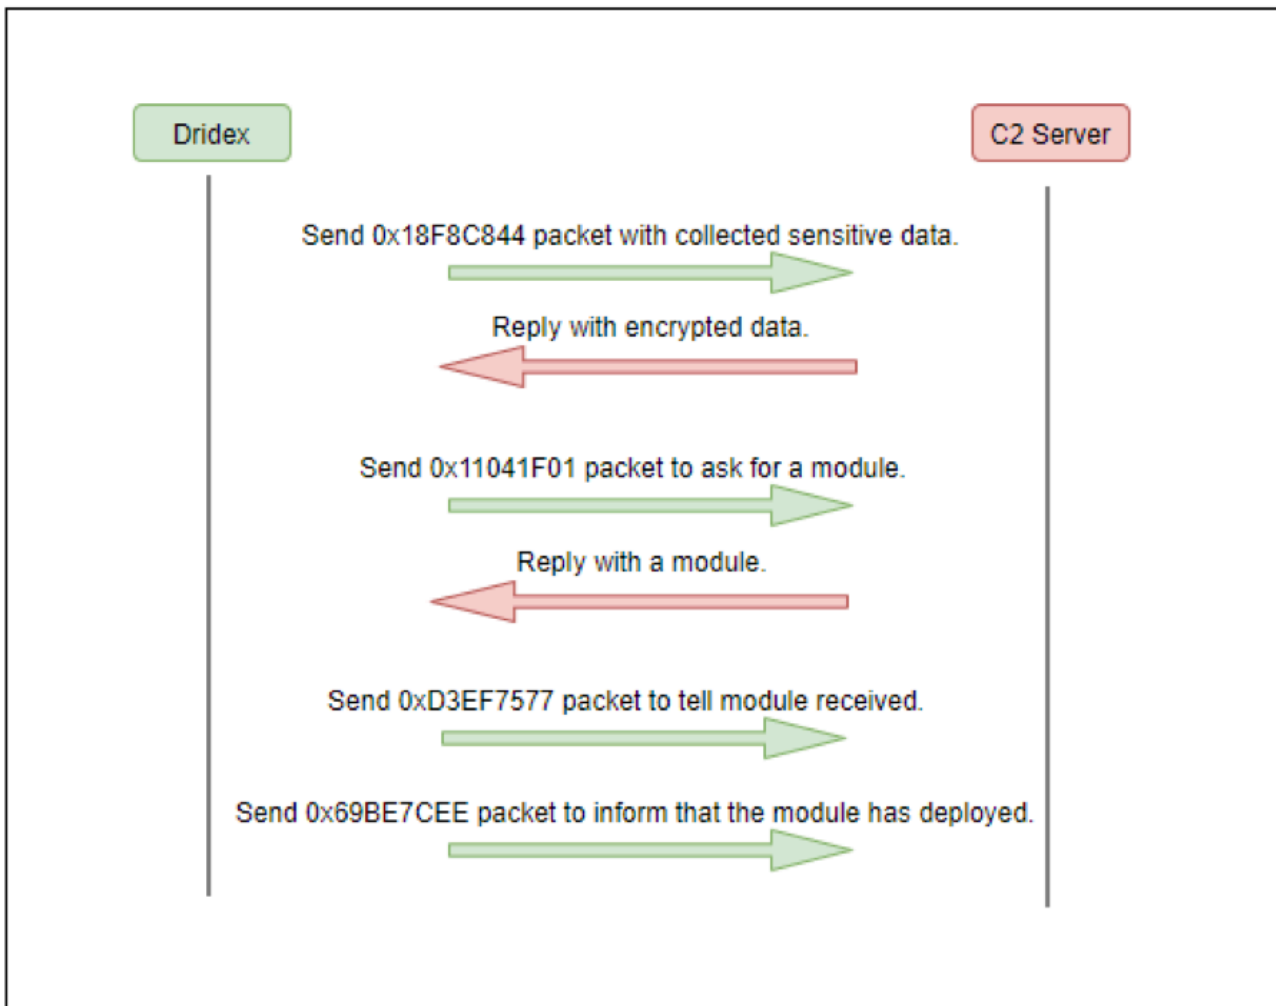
Dridex

C2 Server

Send 0x18F8C844 packet with collected sensitive data.

Reply with encrypted data.

Send 0x11041F01 packet to ask for a module.

Reply with a module.

Send 0xD3EF7577 packet to tell module received.

Send 0x69BE7CEE packet to inform that the module has deployed.